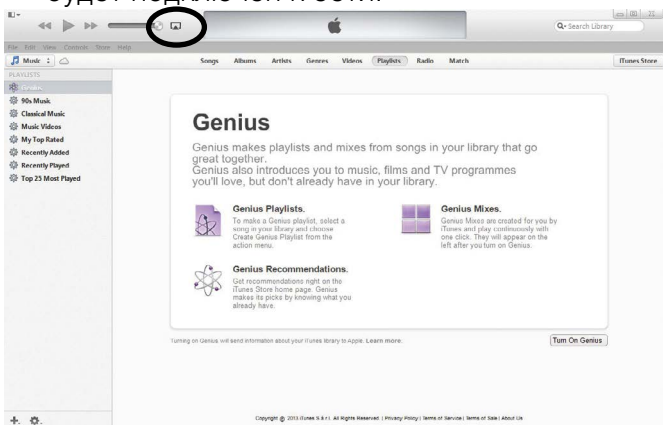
будет подключен к сети.

Search Library

File Edit View Controls Store Help

Music

Songs Albums Artists Genres Videos Playlists Radio Match

iTunes Store

PLAYLISTS

Genius

90s Music

Classical Music

Music Videos

My Top Rated

Recently Added

Recently Played

Top 25 Most Played

Genius

Genius makes playlists and mixes from songs in your library that go great together.
Genius also introduces you to music, films and TV programmes you'll love, but don't already have in your library.

Genius Playlists.
To make a Genius playlist, select a song in your library and choose Create Genius Playlist from the action menu.

Genius Mixes.
Genius Mixes are created for you by iTunes and play continuously with one click. They will appear on the left after you turn on Genius.

Genius Recommendations.
Get recommendations right on the iTunes Store home page. Genius makes its picks by knowing what you already have.

Turning on Genius will send information about your iTunes library to Apple. Learn more.

Turn On Genius

Copyright © 2013 iTunes S.à r.l. All Rights Reserved | Privacy Policy | Terms of Service | Terms of Sale | About Us